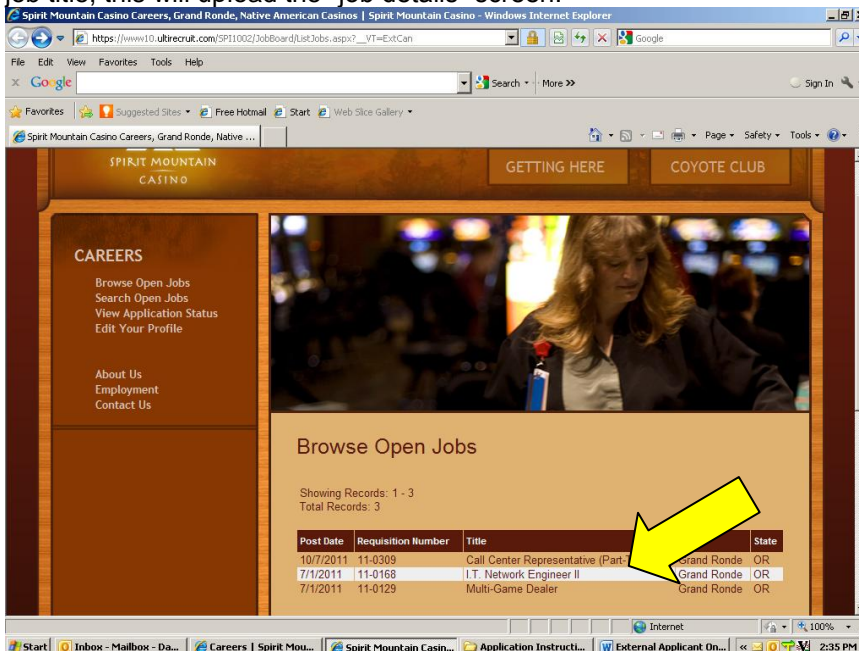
job title, this will upload the "job details" screen.

Spirit Mountain Casino Careers, Grand Ronde, Native American Casinos | Spirit Mountain Casino - Windows Internet Explorer

https://www10.ultirecruit.com/SPI1002/JobBoard/ListJobs.aspx?__VT=ExtCan

Google

File Edit View Favorites Tools Help

x Google

Search • More >>

Sign In

Favorites | Suggested Sites • Free Hotmail Start Web Slice Gallery •

Spirit Mountain Casino Careers, Grand Ronde, Native ...

Page • Safety • Tools •

SPIRIT MOUNTAIN CASINO

GETTING HERE

COYOTE CLUB

CAREERS

Browse Open Jobs
Search Open Jobs
View Application Status
Edit Your Profile

About Us
Employment
Contact Us

Browse Open Jobs

Showing Records: 1 - 3
Total Records: 3

| Post Date | Requisition Number | Title | | State |
|---|---|---|---|---|
| 10/7/2011 | 11-0309 | Call Center Representative (Part-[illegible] | Grand Ronde | OR |
| 7/1/2011 | 11-0168 | I.T. Network Engineer II | Grand Ronde | OR |
| 7/1/2011 | 11-0129 | Multi-Game Dealer | Grand Ronde | OR |

Internet

100%

Start | Inbox - Mailbox - Da... | Careers | Spirit Mou... | Spirit Mountain Casin... | Application Instructi... | External Applicant On... | 2:35 PM